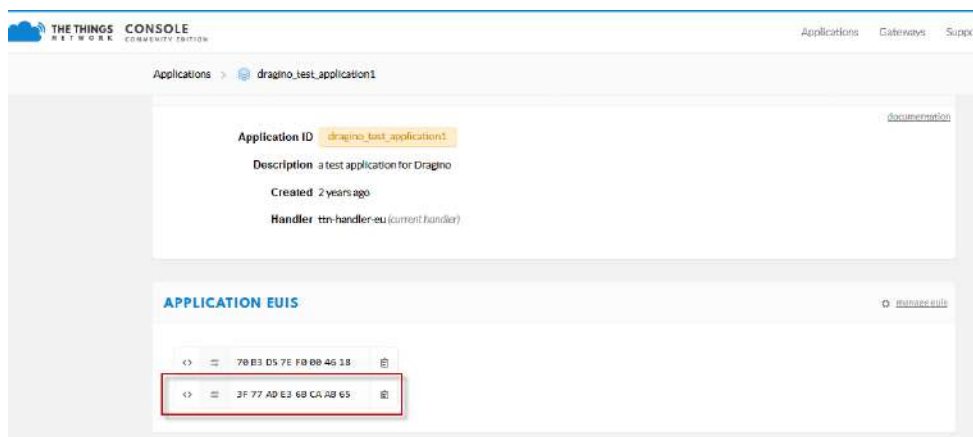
THE THINGS NETWORK CONSOLE COMMUNITY EDITION

Applications Gateways Supp

Applications > dragino_test_application1

documentation

Application ID dragino_test_application1

Description a test application for Dragino

Created 2 years ago

Handler ttn-handler-eu (current handler)

APPLICATION EUIS

manage euis

<> ≡ 70 B3 D5 7E F0 00 46 18

<> ≡ 3F 77 AD E3 6B CA AB 65